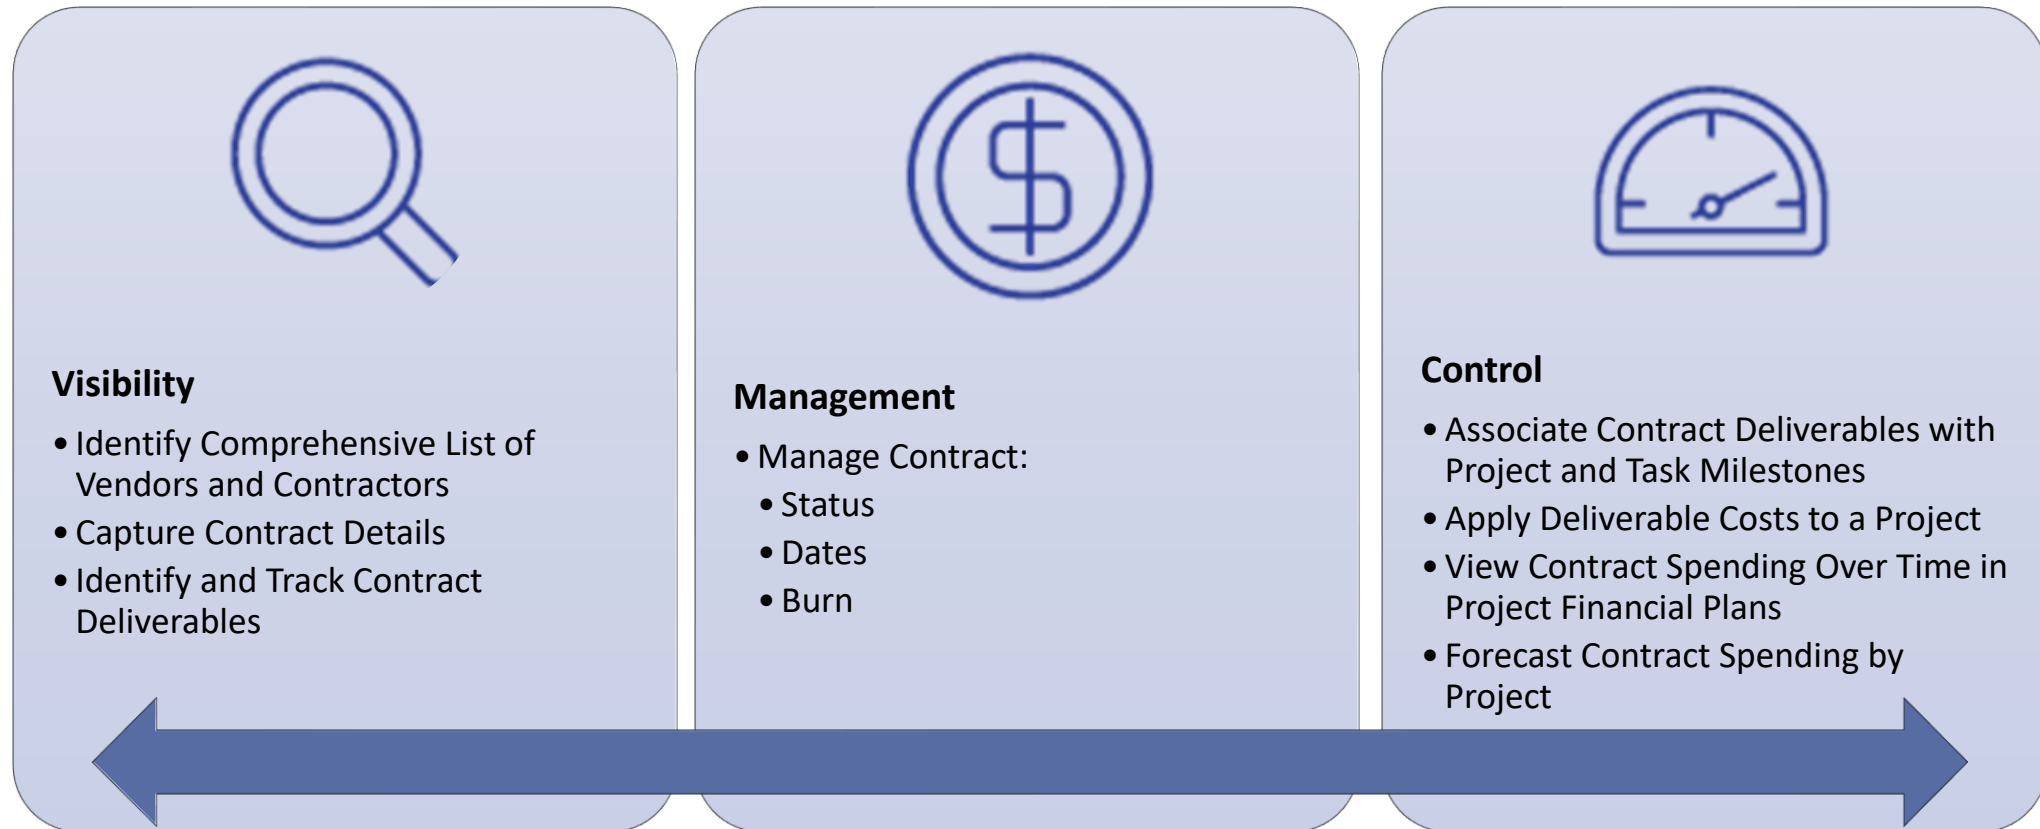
**Visibility**

- Identify Comprehensive List of Vendors and Contractors
- Capture Contract Details
- Identify and Track Contract Deliverables

**Management**

- Manage Contract:
  - Status
  - Dates
  - Burn

**Control**

- Associate Contract Deliverables with Project and Task Milestones
- Apply Deliverable Costs to a Project
- View Contract Spending Over Time in Project Financial Plans
- Forecast Contract Spending by Project